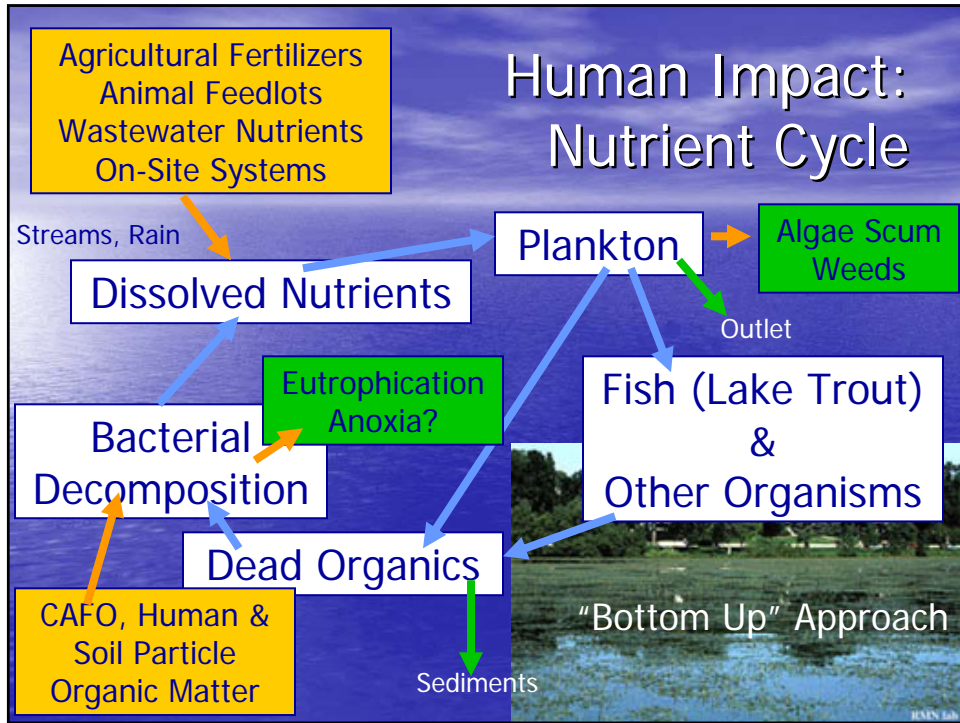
Human Impact: Nutrient Cycle

Agricultural Fertilizers
Animal Feedlots
Wastewater Nutrients
On-Site Systems

Streams, Rain

Dissolved Nutrients

Plankton

Algae Scum
Weeds

Outlet

Eutrophication
Anoxia?

Fish (Lake Trout)
&
Other Organisms

Bacterial
Decomposition

Dead Organics

CAFO, Human &
Soil Particle
Organic Matter

Sediments

"Bottom Up" Approach

RMN lab